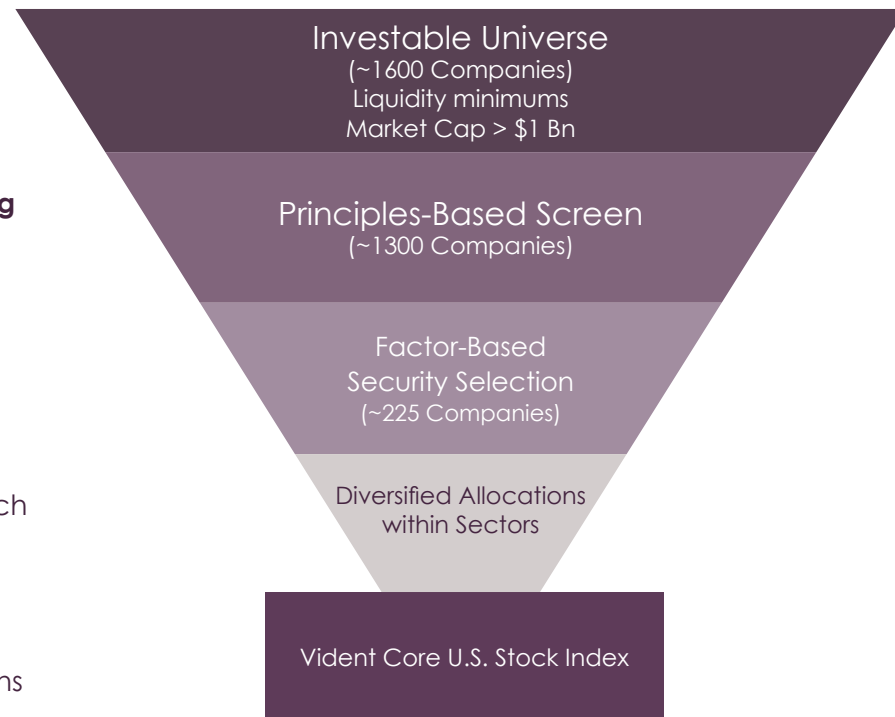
g

ch

ns

Investable Universe
(~1600 Companies)
Liquidity minimums
Market Cap > $1 Bn

Principles-Based Screen
(~1300 Companies)

Factor-Based
Security Selection
(~225 Companies)

Diversified Allocations
within Sectors

Vident Core U.S. Stock Index